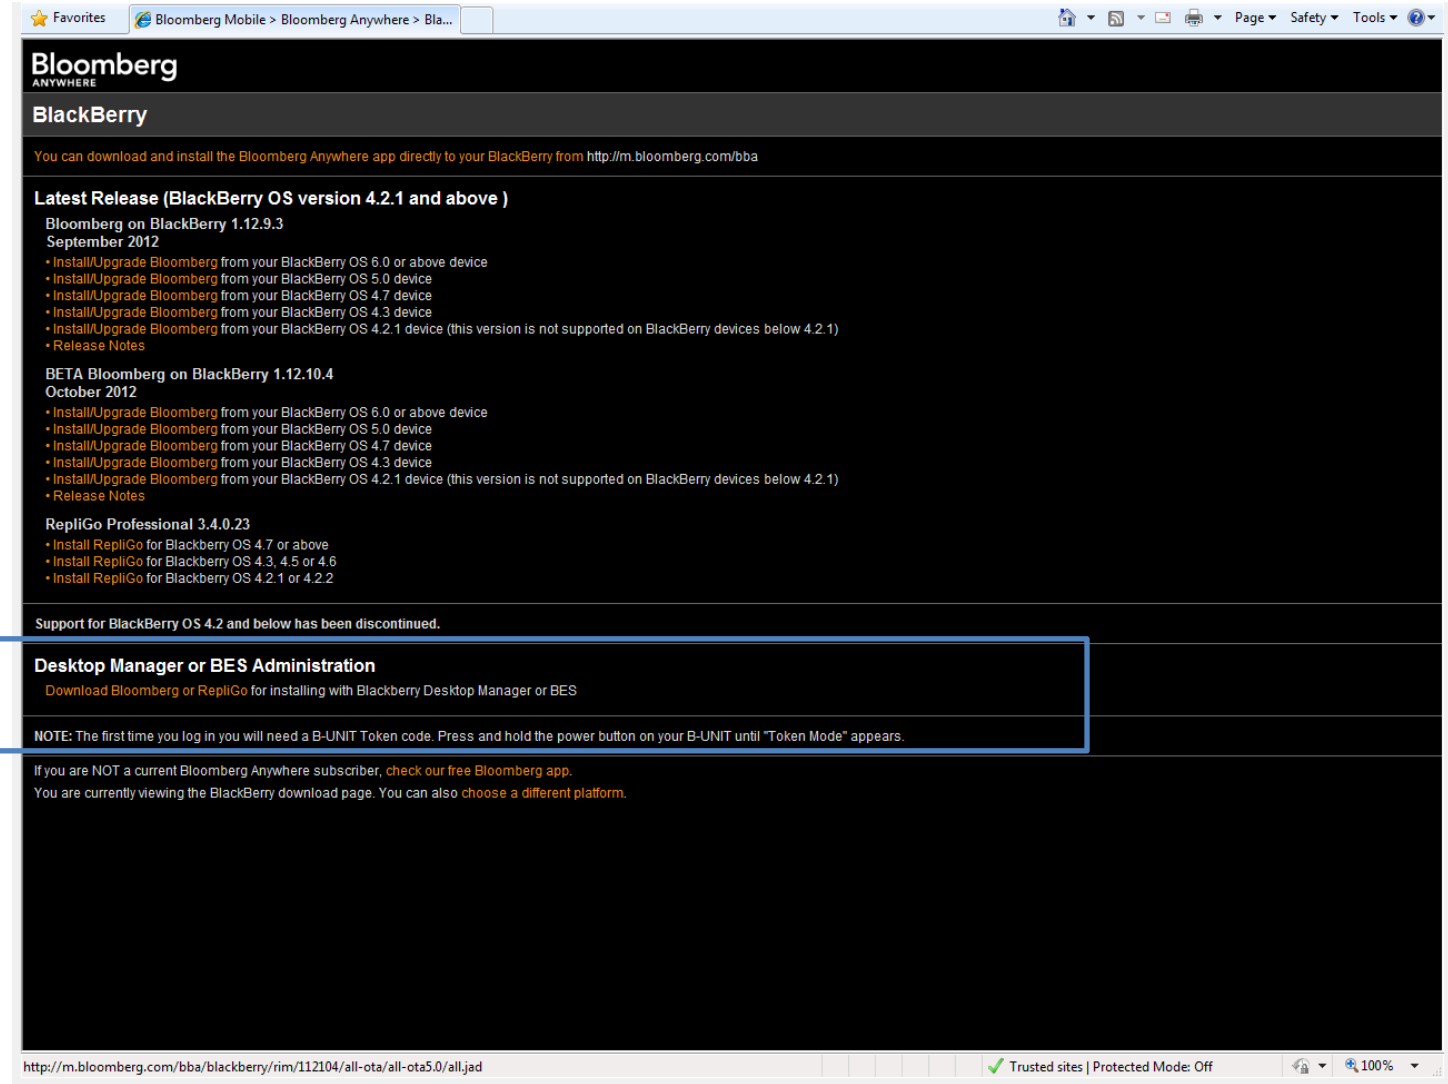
Favorites
Bloomberg Mobile > Bloomberg Anywhere > Bla...
Page ▾ Safety ▾ Tools ▾

Bloomberg
ANYWHERE

BlackBerry

You can download and install the Bloomberg Anywhere app directly to your BlackBerry from http://m.bloomberg.com/bba

Latest Release (BlackBerry OS version 4.2.1 and above )

Bloomberg on BlackBerry 1.12.9.3
September 2012
• Install/Upgrade Bloomberg from your BlackBerry OS 6.0 or above device
• Install/Upgrade Bloomberg from your BlackBerry OS 5.0 device
• Install/Upgrade Bloomberg from your BlackBerry OS 4.7 device
• Install/Upgrade Bloomberg from your BlackBerry OS 4.3 device
• Install/Upgrade Bloomberg from your BlackBerry OS 4.2.1 device (this version is not supported on BlackBerry devices below 4.2.1)
• Release Notes

BETA Bloomberg on BlackBerry 1.12.10.4
October 2012
• Install/Upgrade Bloomberg from your BlackBerry OS 6.0 or above device
• Install/Upgrade Bloomberg from your BlackBerry OS 5.0 device
• Install/Upgrade Bloomberg from your BlackBerry OS 4.7 device
• Install/Upgrade Bloomberg from your BlackBerry OS 4.3 device
• Install/Upgrade Bloomberg from your BlackBerry OS 4.2.1 device (this version is not supported on BlackBerry devices below 4.2.1)
• Release Notes

RepliGo Professional 3.4.0.23
• Install RepliGo for Blackberry OS 4.7 or above
• Install RepliGo for Blackberry OS 4.3, 4.5 or 4.6
• Install RepliGo for Blackberry OS 4.2.1 or 4.2.2

Support for BlackBerry OS 4.2 and below has been discontinued.

Desktop Manager or BES Administration
Download Bloomberg or RepliGo for installing with Blackberry Desktop Manager or BES

NOTE: The first time you log in you will need a B-UNIT Token code. Press and hold the power button on your B-UNIT until "Token Mode" appears.

If you are NOT a current Bloomberg Anywhere subscriber, check our free Bloomberg app.
You are currently viewing the BlackBerry download page. You can also choose a different platform.

http://m.bloomberg.com/bba/blackberry/rim/112104/all-ota/all-ota5.0/all.jad
Trusted sites | Protected Mode: Off
100%